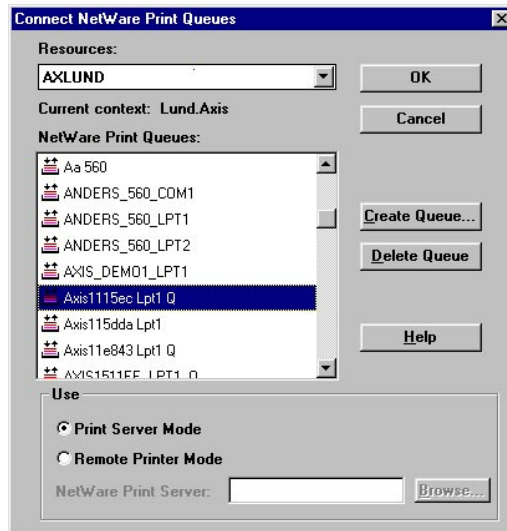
Connect NetWare Print Queues

Resources:

AXLUND

OK

Current context: Lund.Axis

Cancel

NetWare Print Queues:

Aa 560
ANDERS_560_COM1
ANDERS_560_LPT1
ANDERS_560_LPT2
AXIS_DEMO1_LPT1
Axis1115ec Lpt1 Q
Axis115dda Lpt1
Axis11e843 Lpt1 Q
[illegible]

Create Queue...

Delete Queue

Help

Use

Print Server Mode

Remote Printer Mode

NetWare Print Server:

Browse...